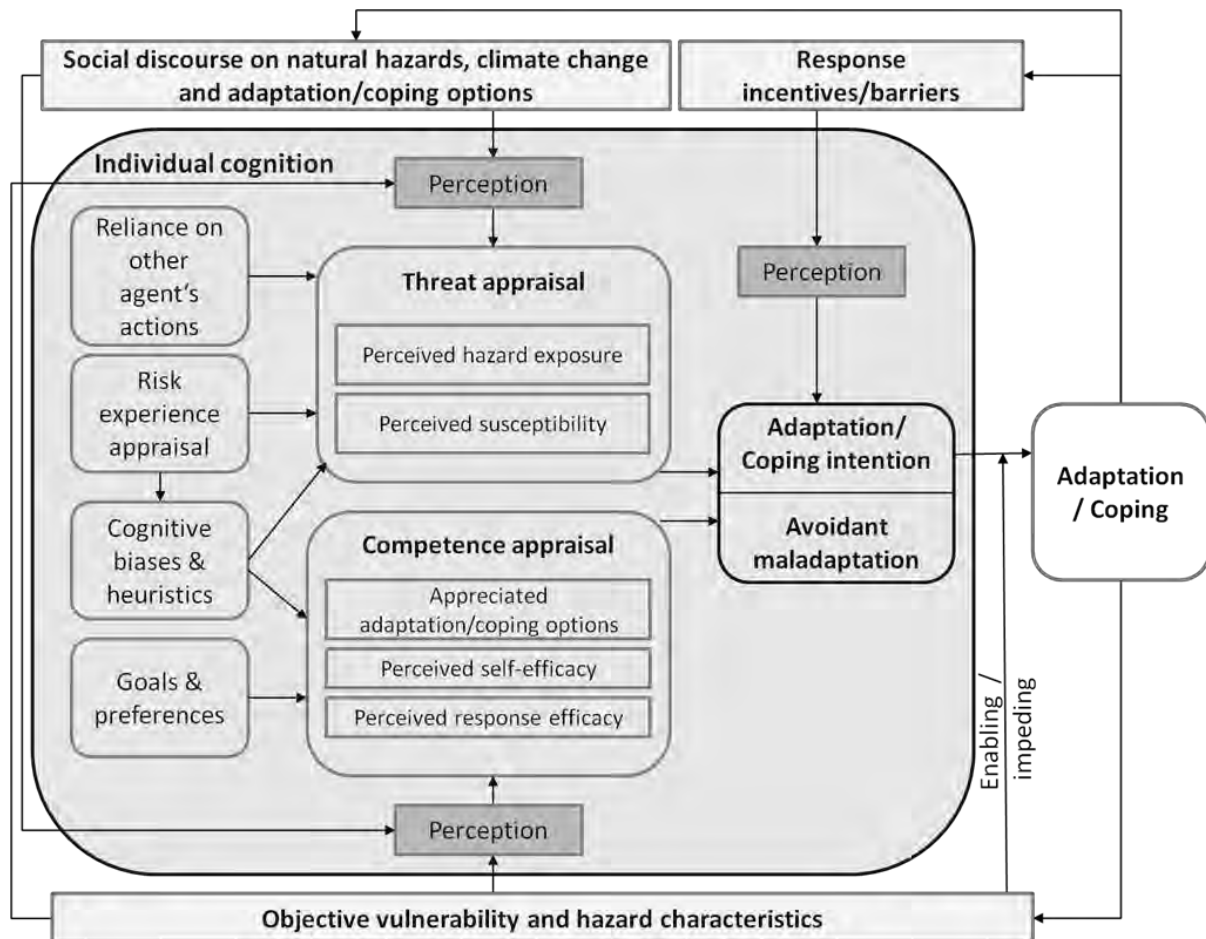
Social discourse on natural hazards, climate change and adaptation/coping options

Response incentives/barriers

Individual cognition

Perception

Reliance on other agent's actions

Threat appraisal

Perceived hazard exposure

Perceived susceptibility

Risk experience appraisal

Perception

Adaptation/ Coping intention

Avoidant maladaptation

Adaptation / Coping

Cognitive biases & heuristics

Competence appraisal

Appreciated adaptation/coping options

Perceived self-efficacy

Perceived response efficacy

Goals & preferences

Enabling / impeding

Perception

Objective vulnerability and hazard characteristics